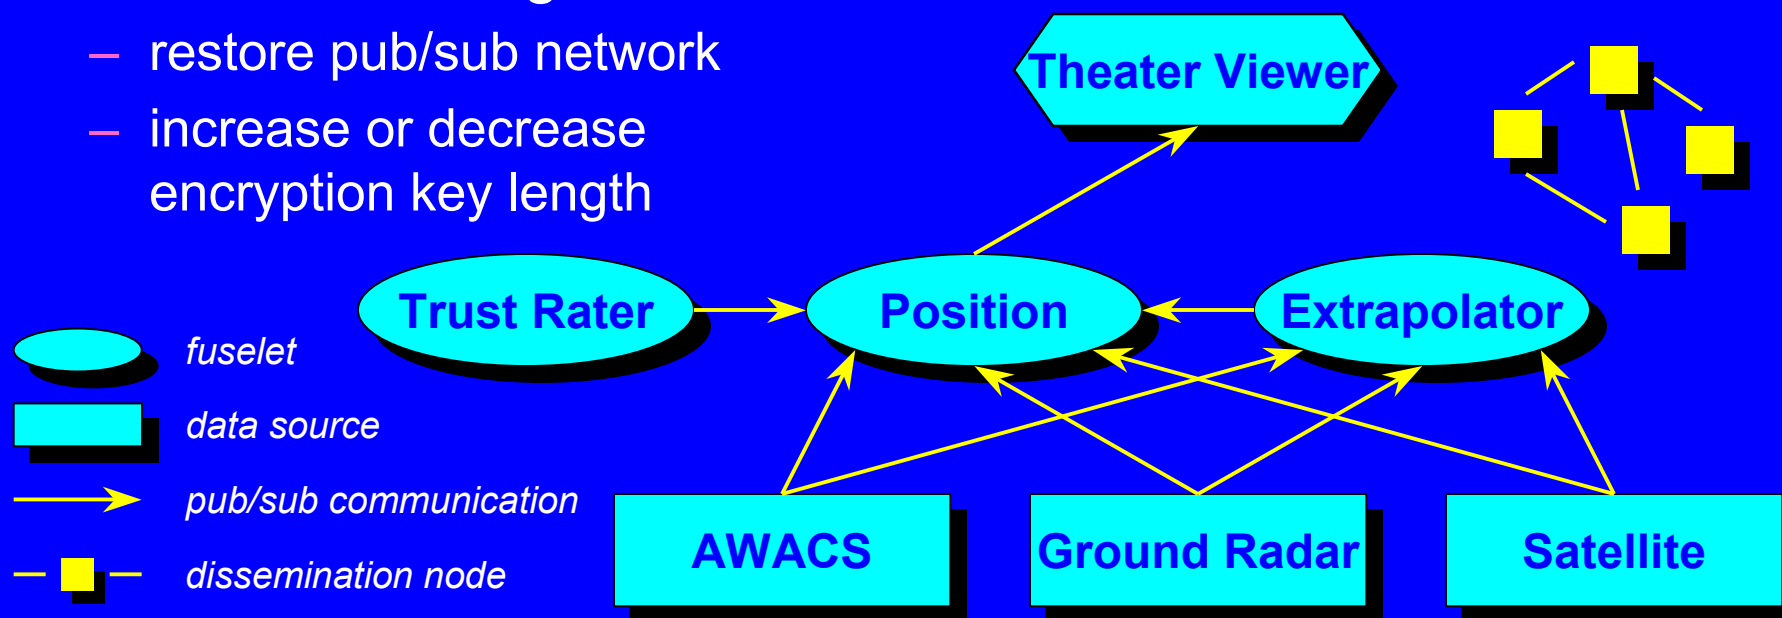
– restore pub/sub network

– increase or decrease encryption key length

Theater Viewer

Trust Rater

Position

Extrapolator

fuselet

data source

pub/sub communication

dissemination node

AWACS

Ground Radar

Satellite